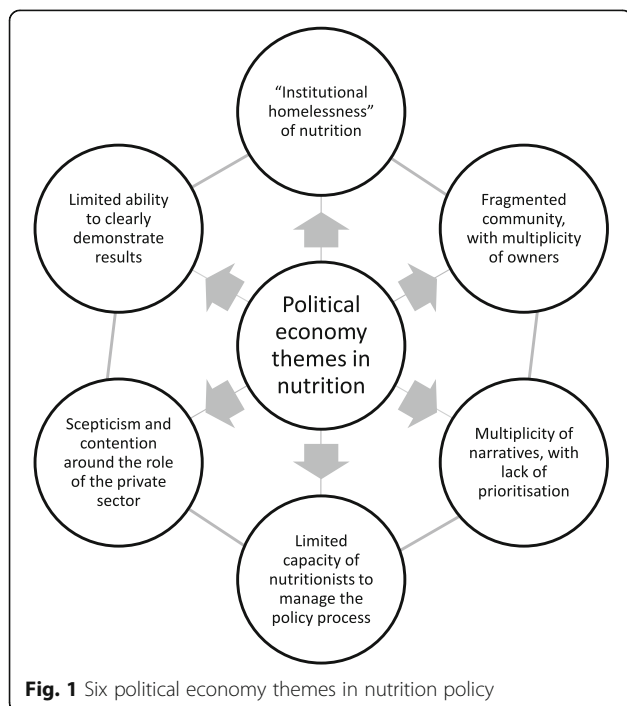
"Institutional homelessness" of nutrition

Limited ability to clearly demonstrate results

Fragmented community, with multiplicity of owners

Political economy themes in nutrition

Scepticism and contention around the role of the private sector

Multiplicity of narratives, with lack of prioritisation

Limited capacity of nutritionists to manage the policy process

**Fig. 1** Six political economy themes in nutrition policy